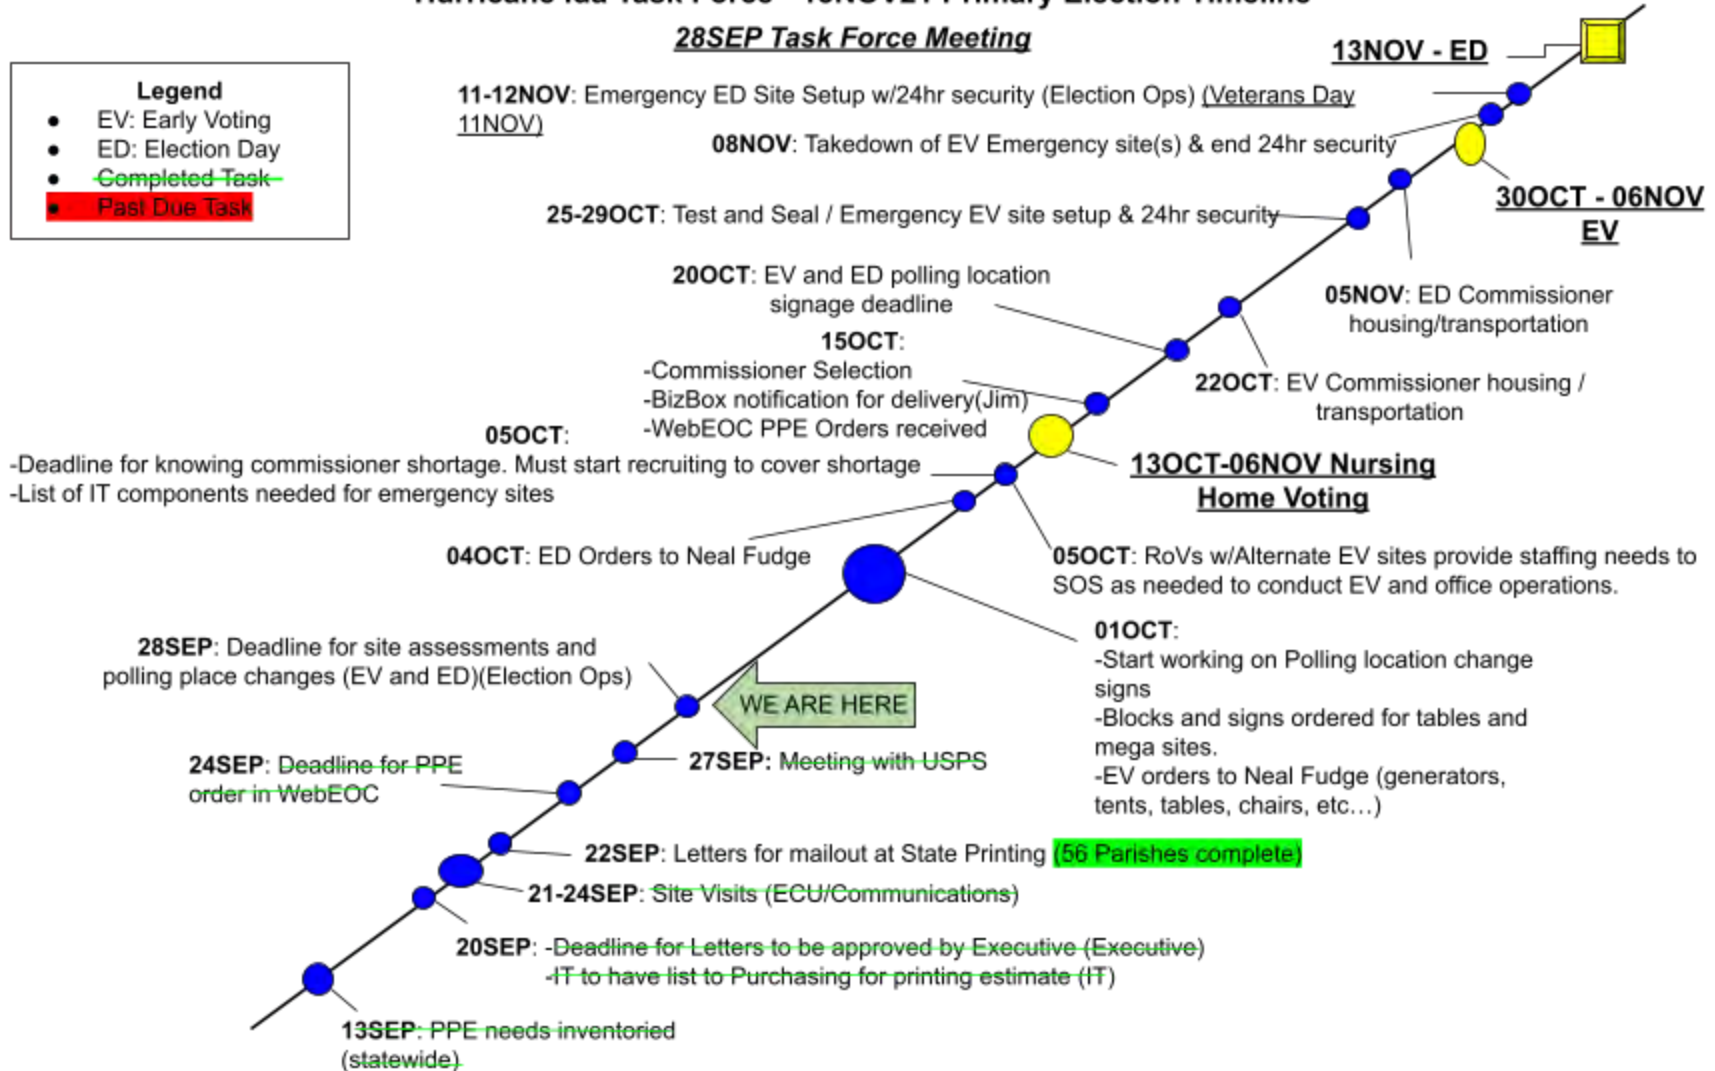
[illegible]
28SEP Task Force Meeting

Legend
• EV: Early Voting
• ED: Election Day
• Completed Task
• Past Due Task

13NOV - ED

11-12NOV: Emergency ED Site Setup w/24hr security (Election Ops) (Veterans Day 11NOV)

08NOV: Takedown of EV Emergency site(s) & end 24hr security

30OCT - 06NOV EV

25-29OCT: Test and Seal / Emergency EV site setup & 24hr security

20OCT: EV and ED polling location signage deadline

05NOV: ED Commissioner housing/transportation

15OCT:
-Commissioner Selection
-BizBox notification for delivery(Jim)
-WebEOC PPE Orders received

22OCT: EV Commissioner housing / transportation

05OCT:
-Deadline for knowing commissioner shortage. Must start recruiting to cover shortage
-List of IT components needed for emergency sites

13OCT-06NOV Nursing Home Voting

04OCT: ED Orders to Neal Fudge

05OCT: RoVs w/Alternate EV sites provide staffing needs to SOS as needed to conduct EV and office operations.

01OCT:
-Start working on Polling location change signs
-Blocks and signs ordered for tables and mega sites.
-EV orders to Neal Fudge (generators, tents, tables, chairs, etc…)

28SEP: Deadline for site assessments and polling place changes (EV and ED)(Election Ops)

WE ARE HERE

24SEP: Deadline for PPE order in WebEOC

27SEP: Meeting with USPS

22SEP: Letters for mailout at State Printing (56 Parishes complete)

21-24SEP: Site Visits (ECU/Communications)

20SEP: -Deadline for Letters to be approved by Executive (Executive)
-IT to have list to Purchasing for printing estimate (IT)

13SEP: PPE needs inventoried (statewide)